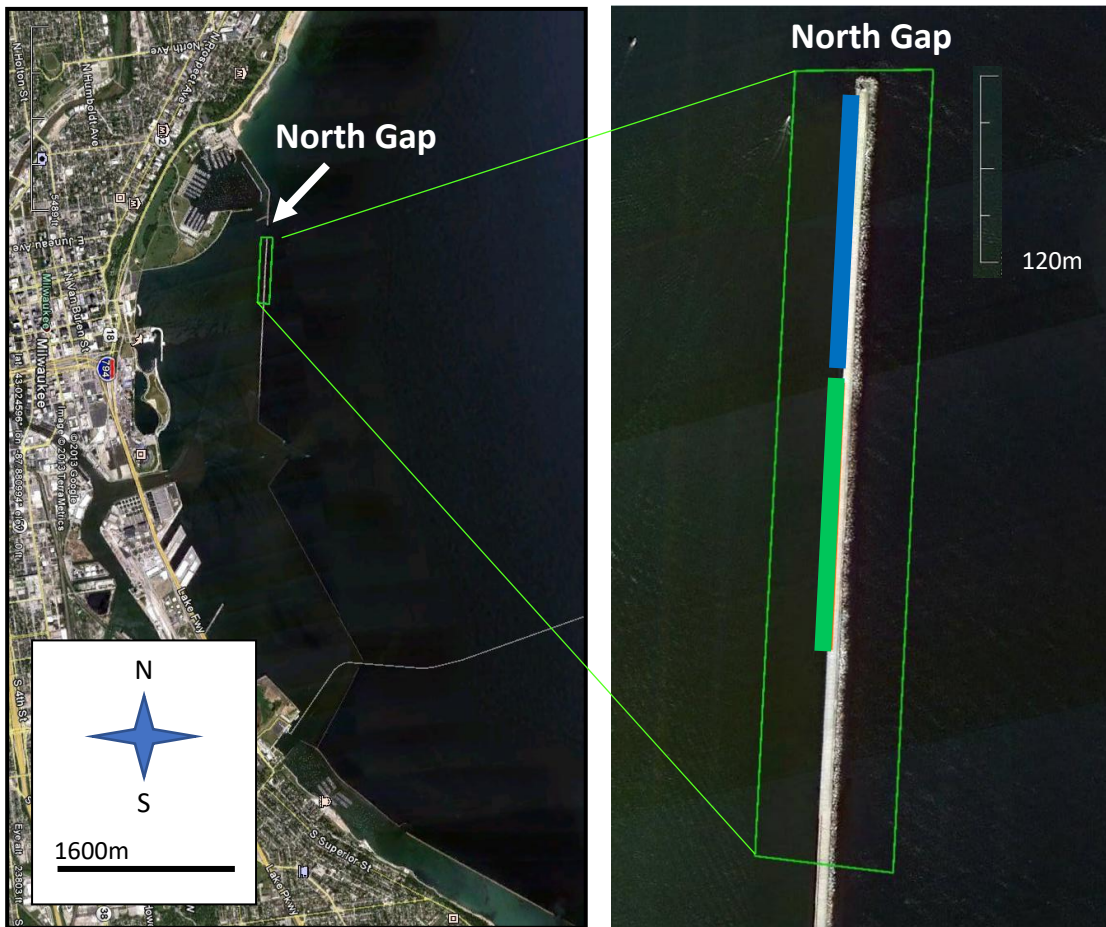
North Gap

N Holton St
N Humboldt Ave
N Prospect Ave
North Ave
E Juneau Ave
N Van Buren St
Milwaukee
Milwaukee
794
18
Lake Fwy
Image © 2013 Google
Image © 2013 TerraMetrics
lat 43.024566 lon -87.880694
S 4th St
S Superior St
Lake Pkwy
38

N

S

1600m

North Gap

120m